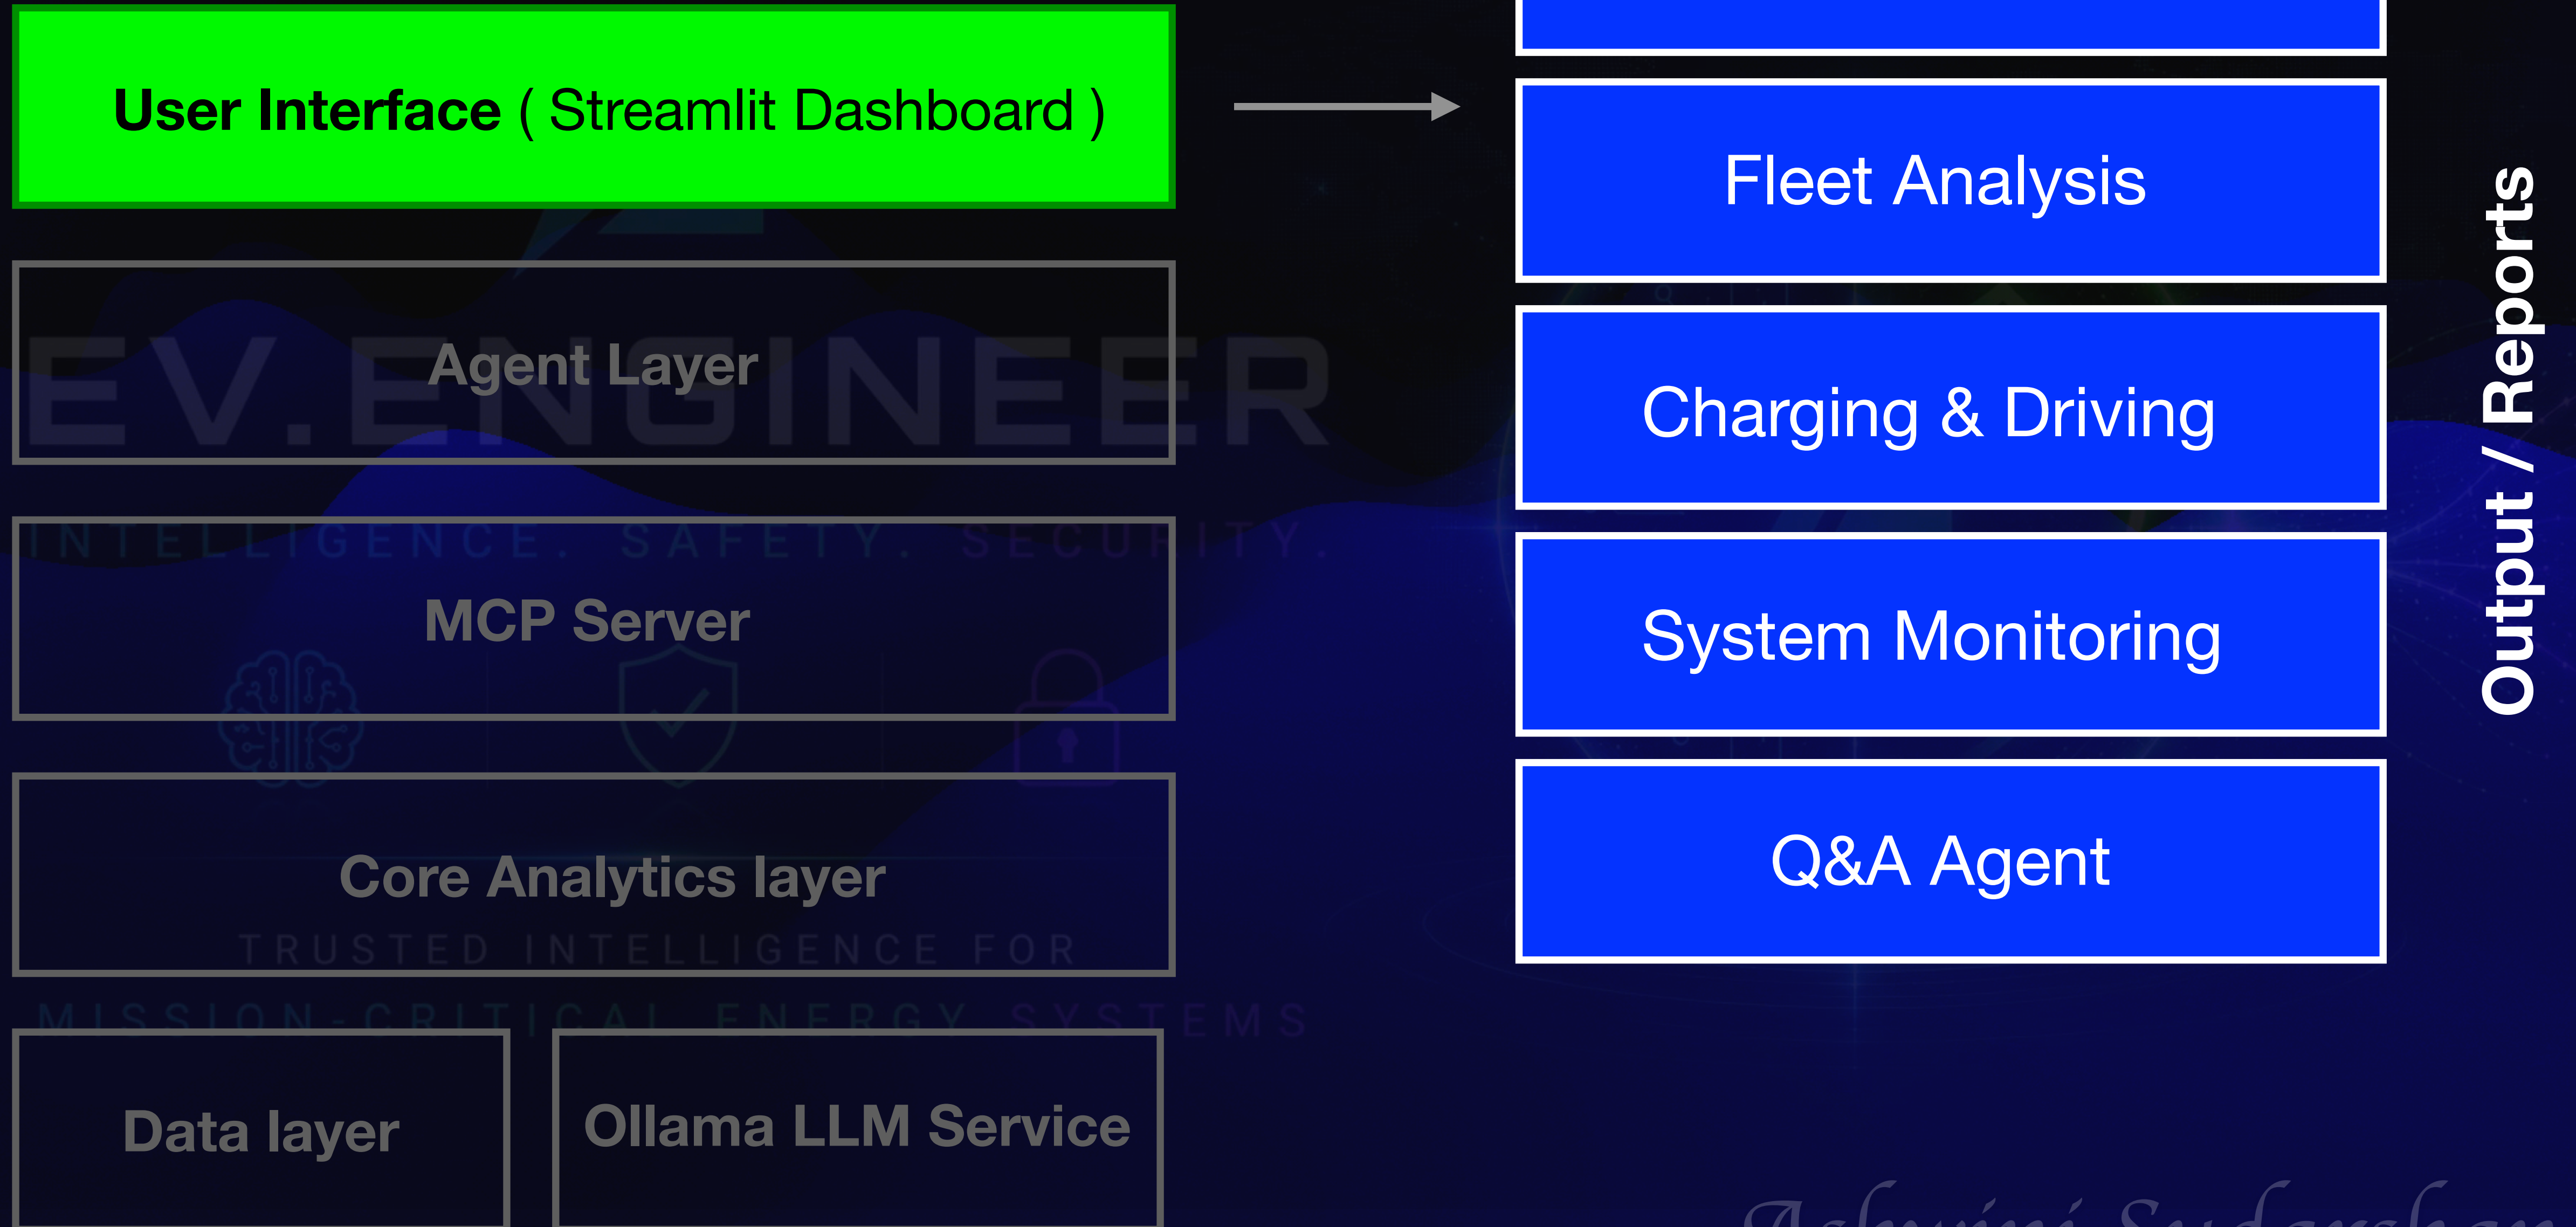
User Interface ( Streamlit Dashboard )

Agent Layer

EV.ENGINEER

INTELLIGENCE. SAFETY. SECURITY.

MCP Server

Core Analytics layer

TRUSTED INTELLIGENCE FOR

MISSION-CRITICAL ENERGY SYSTEMS

Data layer

Ollama LLM Service

Fleet Analysis

Charging & Driving

System Monitoring

Q&A Agent

Output / Reports

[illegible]